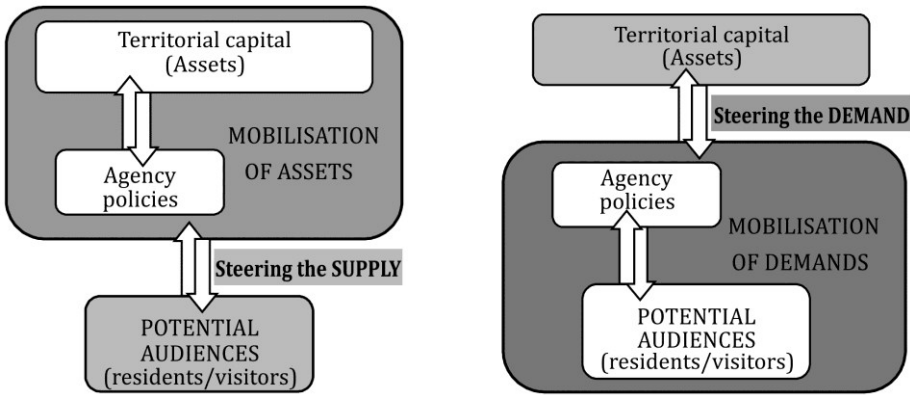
Territorial capital (Assets)

Agency policies

MOBILISATION OF ASSETS

Steering the SUPPLY

POTENTIAL AUDIENCES (residents/visitors)

Territorial capital (Assets)

Steering the DEMAND

Agency policies

MOBILISATION OF DEMANDS

POTENTIAL AUDIENCES (residents/visitors)